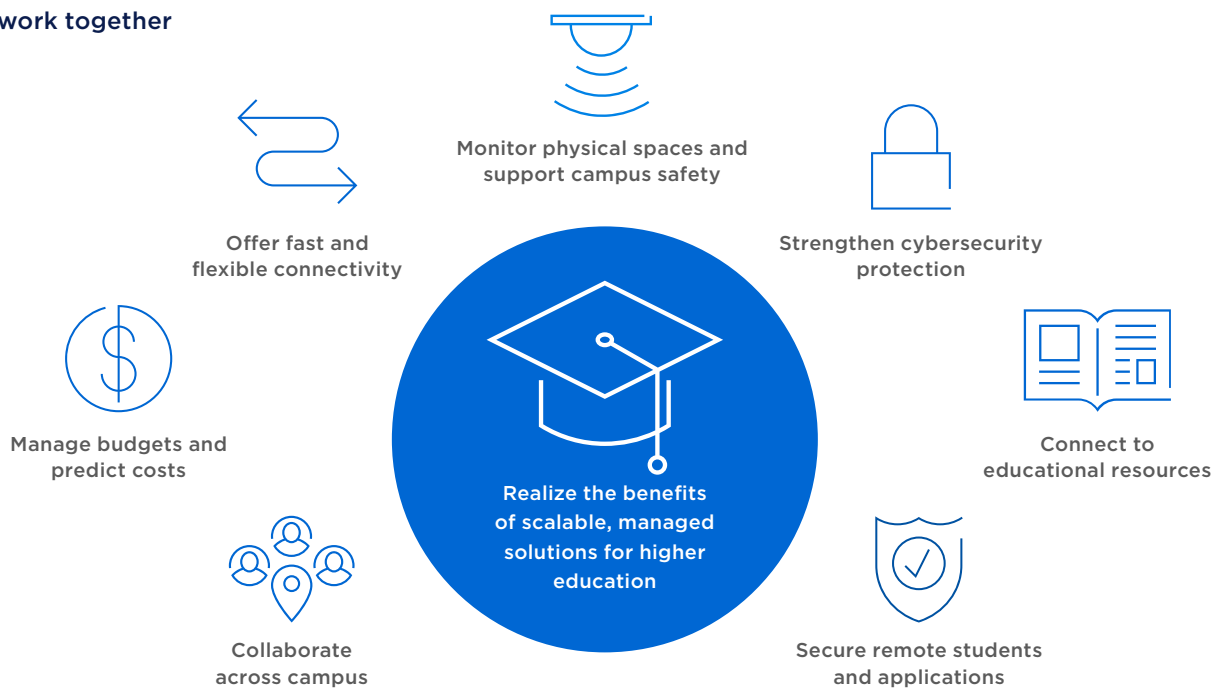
work together

Monitor physical spaces and support campus safety

Offer fast and flexible connectivity

Strengthen cybersecurity protection

Manage budgets and predict costs

Connect to educational resources

Realize the benefits of scalable, managed solutions for higher education

Collaborate across campus

Secure remote students and applications